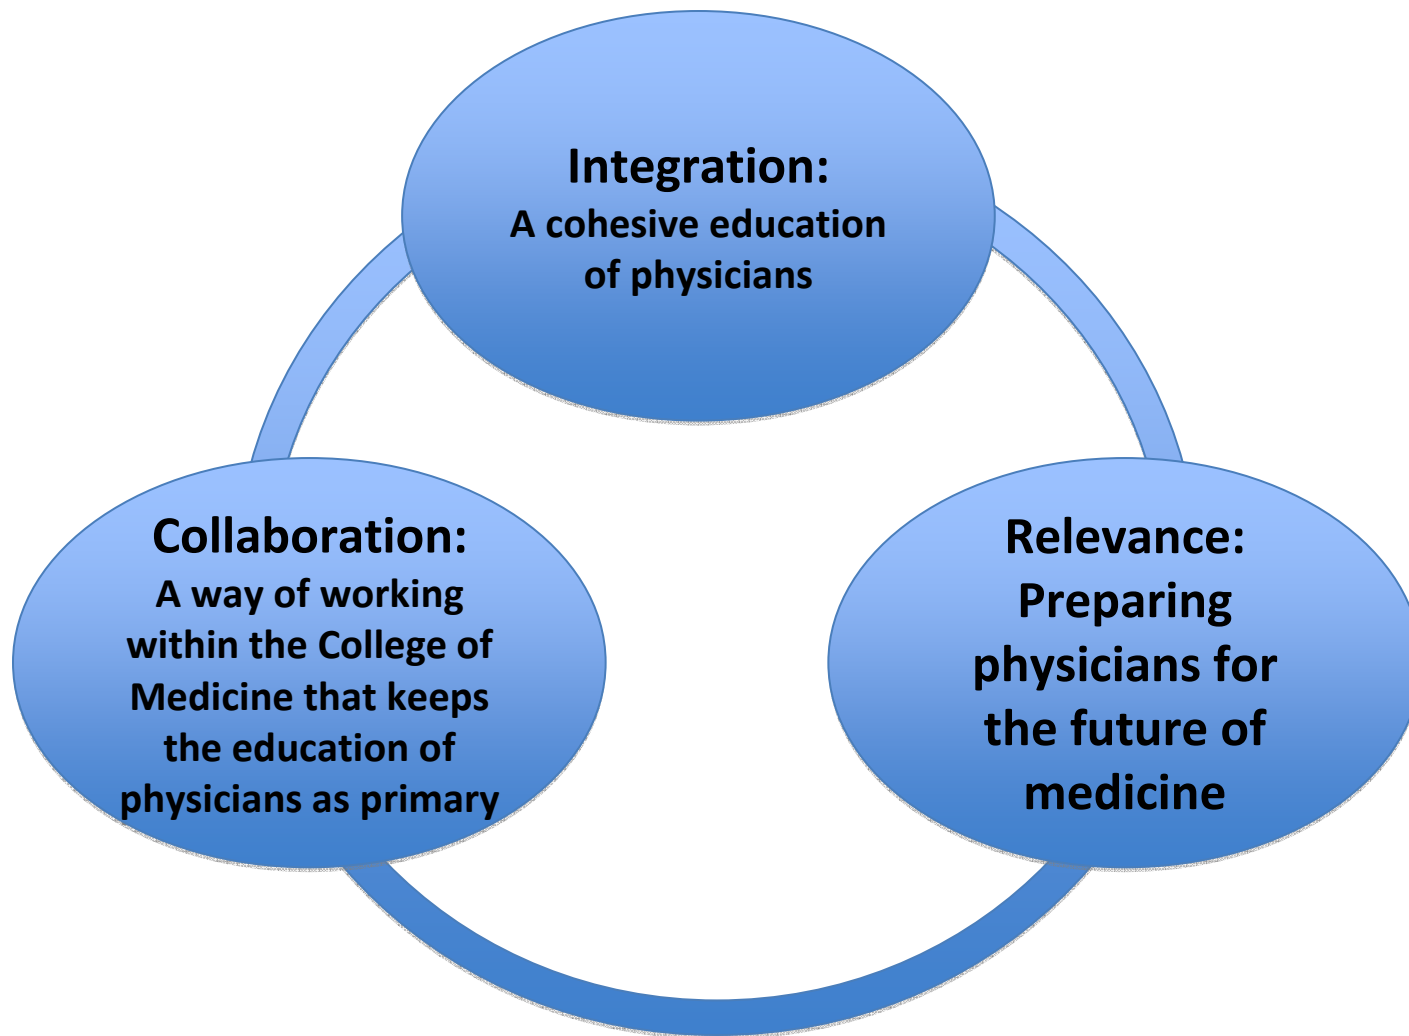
Integration:
A cohesive education of physicians

Collaboration:
A way of working within the College of Medicine that keeps the education of physicians as primary

Relevance:
Preparing physicians for the future of medicine